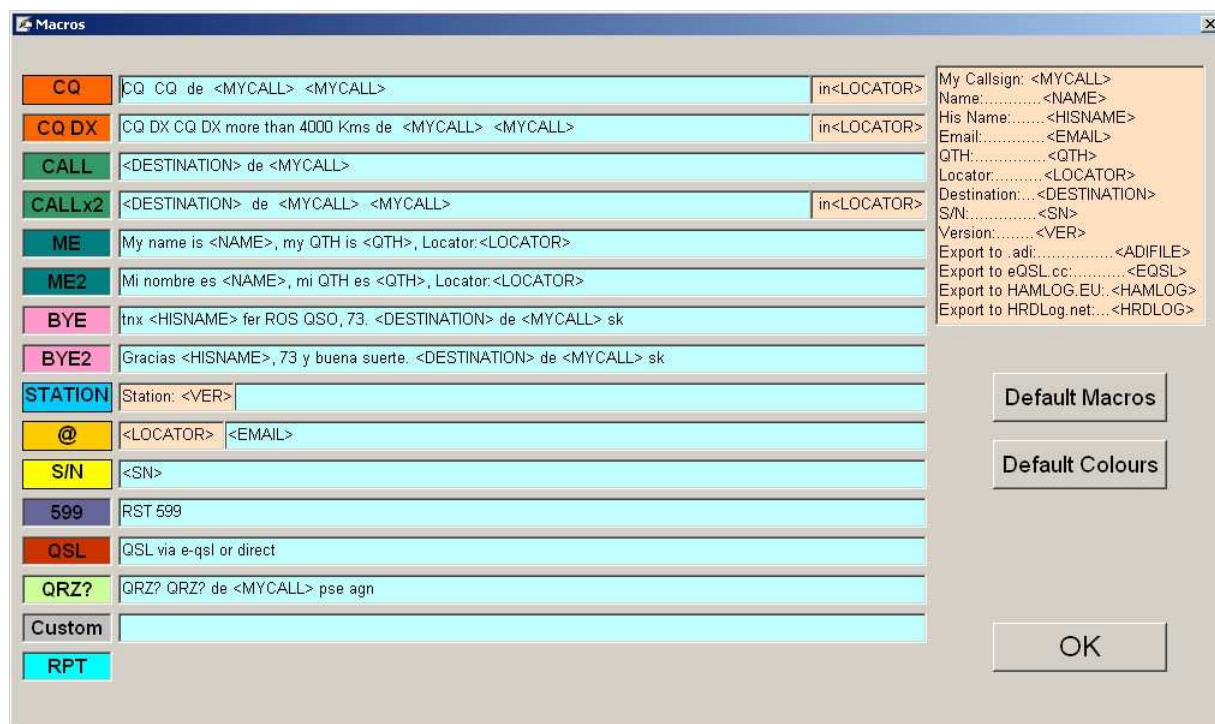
Macros

CQ CQ CQ de <MYCALL> <MYCALL> in<LOCATOR>

CQ DX CQ DX CQ DX more than 4000 Kms de <MYCALL> <MYCALL> in<LOCATOR>

CALL <DESTINATION> de <MYCALL>

CALLx2 <DESTINATION> de <MYCALL> <MYCALL> in<LOCATOR>

ME My name is <NAME>, my QTH is <QTH>, Locator:<LOCATOR>

ME2 Mi nombre es <NAME>, mi QTH es <QTH>, Locator:<LOCATOR>

BYE tnx <HISNAME> fer ROS QSO, 73. <DESTINATION> de <MYCALL> sk

BYE2 Gracias <HISNAME>, 73 y buena suerte. <DESTINATION> de <MYCALL> sk

STATION Station: <VER>

@ <LOCATOR> <EMAIL>

S/N <SN>

599 RST 599

QSL QSL via e-qsl or direct

QRZ? QRZ? QRZ? de <MYCALL> pse agn

Custom

RPT

My Callsign: <MYCALL>
Name:............<NAME>
His Name:.......<HISNAME>
Email:.............<EMAIL>
QTH:...............<QTH>
Locator:..........<LOCATOR>
Destination:....<DESTINATION>
S/N:...............<SN>
Version:.........<VER>
Export to .adi:................<ADIFILE>
Export to eQSL.cc:...........<EQSL>
Export to HAMLOG.EU:.<HAMLOG>
Export to HRDLog.net:...<HRDLOG>

Default Macros

Default Colours

OK